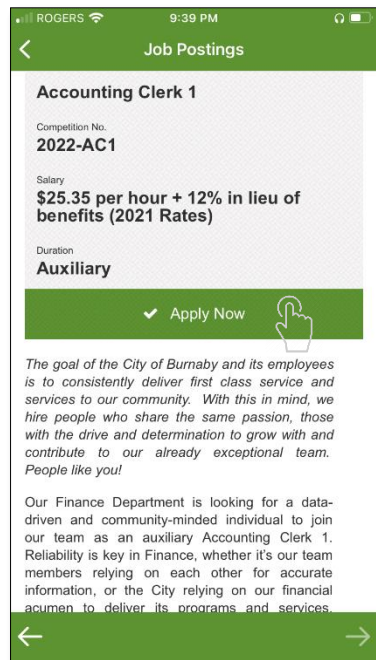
ROGERS 9:39 PM

Job Postings

Accounting Clerk 1

Competition No.
2022-AC1

Salary
$25.35 per hour + 12% in lieu of benefits (2021 Rates)

Duration
Auxiliary

Apply Now

The goal of the City of Burnaby and its employees is to consistently deliver first class service and services to our community. With this in mind, we hire people who share the same passion, those with the drive and determination to grow with and contribute to our already exceptional team. People like you!

Our Finance Department is looking for a data-driven and community-minded individual to join our team as an auxiliary Accounting Clerk 1. Reliability is key in Finance, whether it's our team members relying on each other for accurate information, or the City relying on our financial acumen to deliver its programs and services.